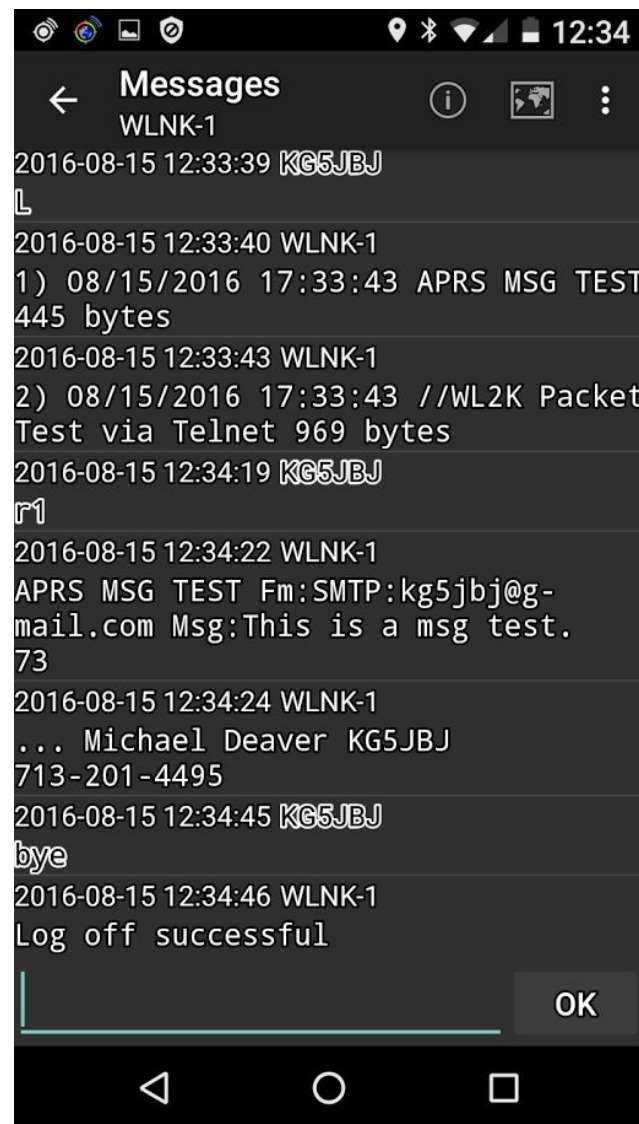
12:34

Messages
WLNK-1

2016-08-15 12:33:39 KG5JBJ
L

2016-08-15 12:33:40 WLNK-1
1) 08/15/2016 17:33:43 APRS MSG TEST 445 bytes

2016-08-15 12:33:43 WLNK-1
2) 08/15/2016 17:33:43 //WL2K Packet Test via Telnet 969 bytes

2016-08-15 12:34:19 KG5JBJ
r1

2016-08-15 12:34:22 WLNK-1
APRS MSG TEST Fm:SMTP:kg5jbj@g-mail.com Msg:This is a msg test. 73

2016-08-15 12:34:24 WLNK-1
... Michael Deaver KG5JBJ 713-201-4495

2016-08-15 12:34:45 KG5JBJ
bye

2016-08-15 12:34:46 WLNK-1
Log off successful

OK